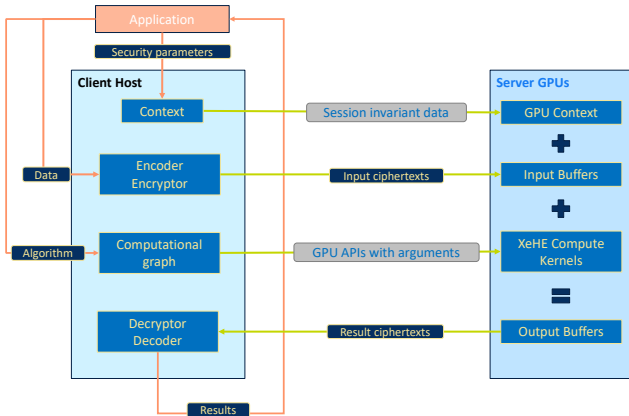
Application

Security parameters

Client Host

Context

Data

Encoder
Encryptor

Algorithm

Computational
graph

Decryptor
Decoder

Results

Session invariant data

Input ciphertexts

GPU APIs with arguments

Result ciphertexts

Server GPUs

GPU Context

Input Buffers

XeHE Compute
Kernels

Output Buffers